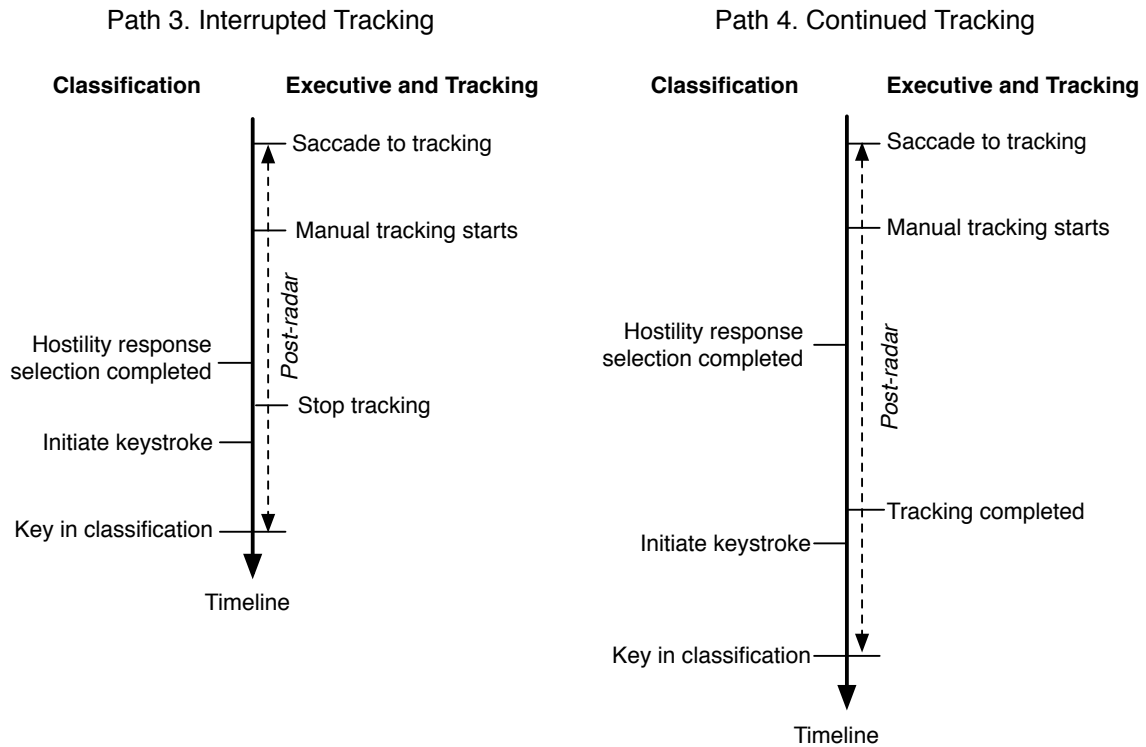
Path 3. Interrupted Tracking

Classification

Executive and Tracking

Saccade to tracking

Manual tracking starts

Post-radar

Hostility response selection completed

Stop tracking

Initiate keystroke

Key in classification

Timeline

Path 4. Continued Tracking

Classification

Executive and Tracking

Saccade to tracking

Manual tracking starts

Hostility response selection completed

Post-radar

Tracking completed

Initiate keystroke

Key in classification

Timeline